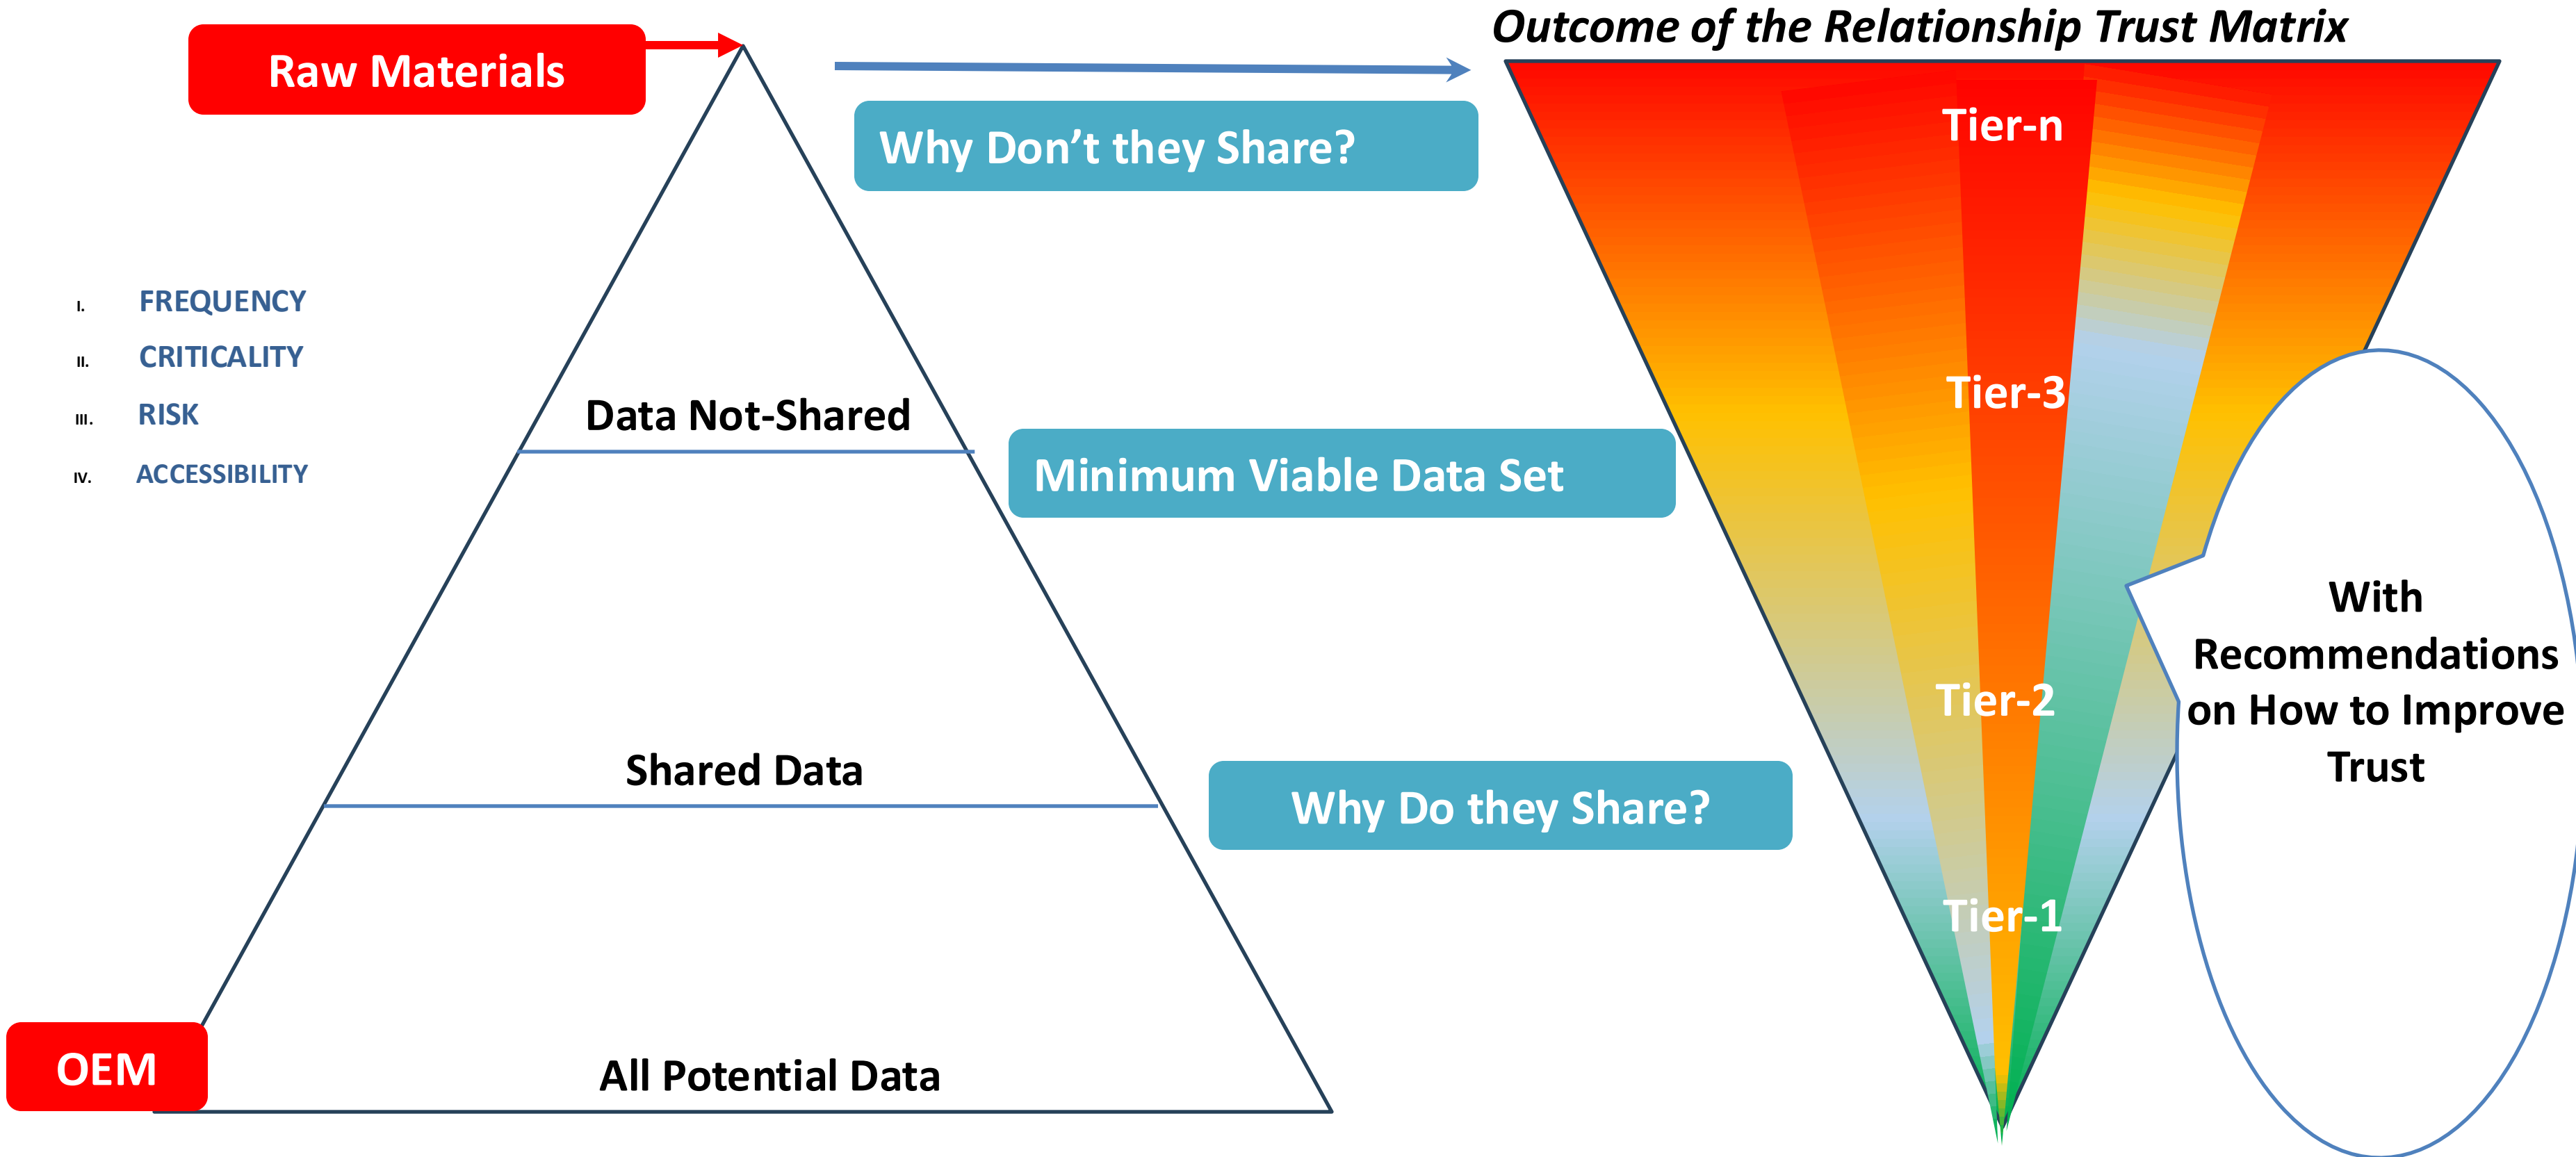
Raw Materials

Outcome of the Relationship Trust Matrix

Why Don't they Share?

I. FREQUENCY
II. CRITICALITY
III. RISK
IV. ACCESSIBILITY

Data Not-Shared

Minimum Viable Data Set

Shared Data

Why Do they Share?

OEM

All Potential Data

Tier-n

Tier-3

Tier-2

Tier-1

With Recommendations on How to Improve Trust